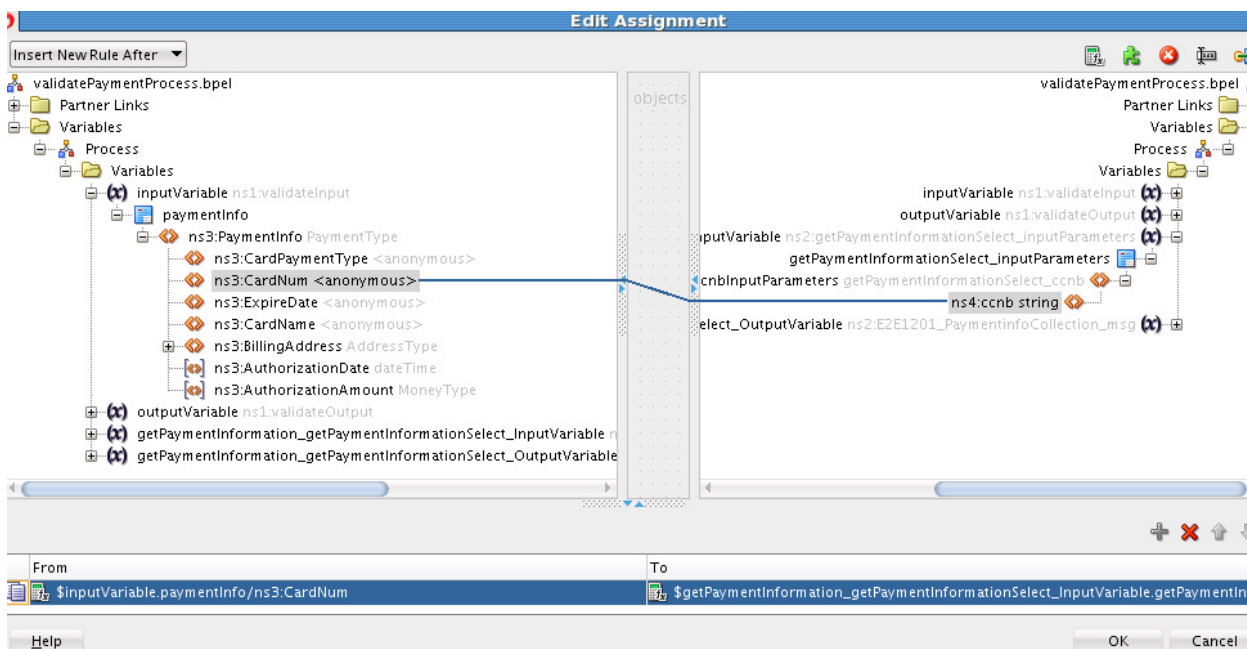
Edit Assignment

Insert New Rule After

validatePaymentProcess.bpel
Partner Links
Variables
Process
Variables
inputVariable ns1:validateInput
paymentInfo
ns3:PaymentInfo PaymentType
ns3:CardPaymentType <anonymous>
ns3:CardNum <anonymous>
ns3:ExpireDate <anonymous>
ns3:CardName <anonymous>
ns3:BillingAddress AddressType
ns3:AuthorizationDate dateTime
ns3:AuthorizationAmount MoneyType
outputVariable ns1:validateOutput
getPaymentInformation_getPaymentInformationSelect_InputVariable n
getPaymentInformation_getPaymentInformationSelect_OutputVariable

objects

validatePaymentProcess.bpel
Partner Links
Variables
Process
Variables
inputVariable ns1:validateInput
outputVariable ns1:validateOutput
ıputVariable ns2:getPaymentInformationSelect_inputParameters
getPaymentInformationSelect_inputParameters
cnbInputParameters getPaymentInformationSelect_ccnb
ns4:ccnb string
elect_OutputVariable ns2:E2E1201_PaymentinfoCollection_msg

| From | To |
|---|---|
| $inputVariable.paymentInfo/ns3:CardNum | $getPaymentInformation_getPaymentInformationSelect_InputVariable.getPaymentIn |

Help
OK
Cancel